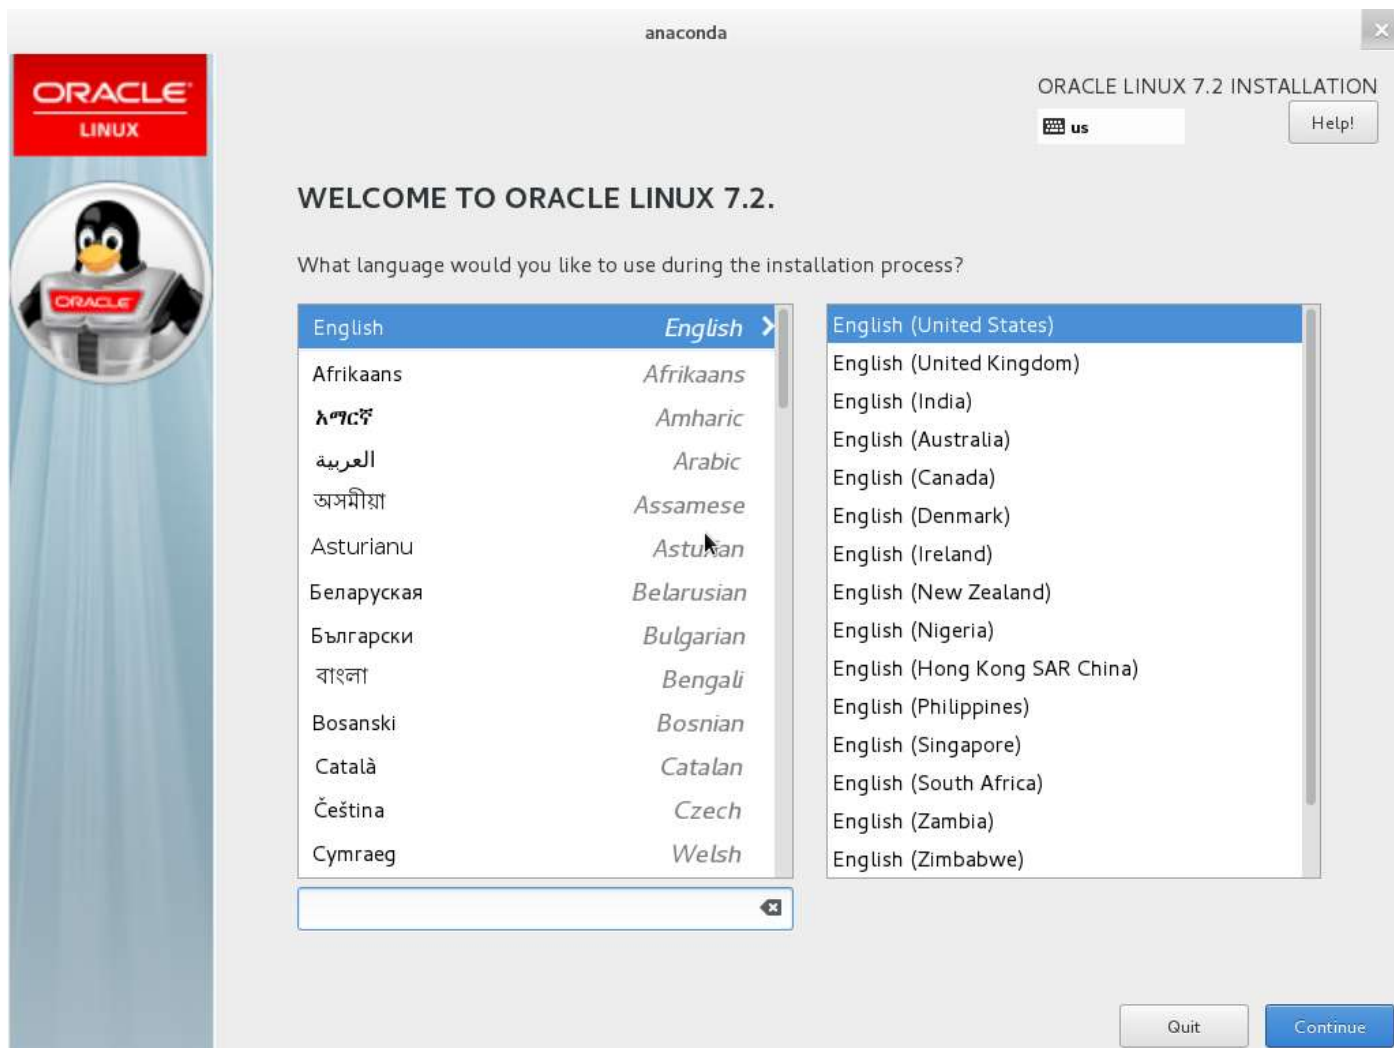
anaconda

ORACLE
LINUX

ORACLE

ORACLE LINUX 7.2 INSTALLATION
us
Help!

WELCOME TO ORACLE LINUX 7.2.

What language would you like to use during the installation process?

| | |
|---|---|
| English | English |
| Afrikaans | Afrikaans |
| አማርኛ | Amharic |
| العربية | Arabic |
| অসমীয়া | Assamese |
| Asturianu | Asturian |
| Беларуская | Belarusian |
| Български | Bulgarian |
| বাংলা | Bengali |
| Bosanski | Bosnian |
| Català | Catalan |
| Čeština | Czech |
| Cymraeg | Welsh |

English (United States)
English (United Kingdom)
English (India)
English (Australia)
English (Canada)
English (Denmark)
English (Ireland)
English (New Zealand)
English (Nigeria)
English (Hong Kong SAR China)
English (Philippines)
English (Singapore)
English (South Africa)
English (Zambia)
English (Zimbabwe)

Quit
Continue